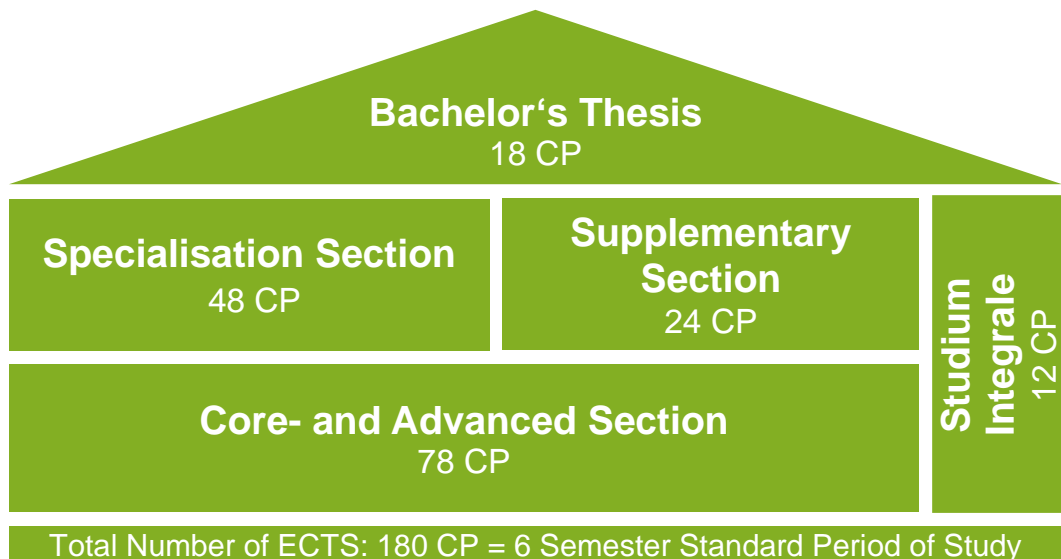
Bachelor‘s Thesis
18 CP

Specialisation Section
48 CP

Supplementary Section
24 CP

Studium Integrale
12 CP

Core- and Advanced Section
78 CP

Total Number of ECTS: 180 CP = 6 Semester Standard Period of Study